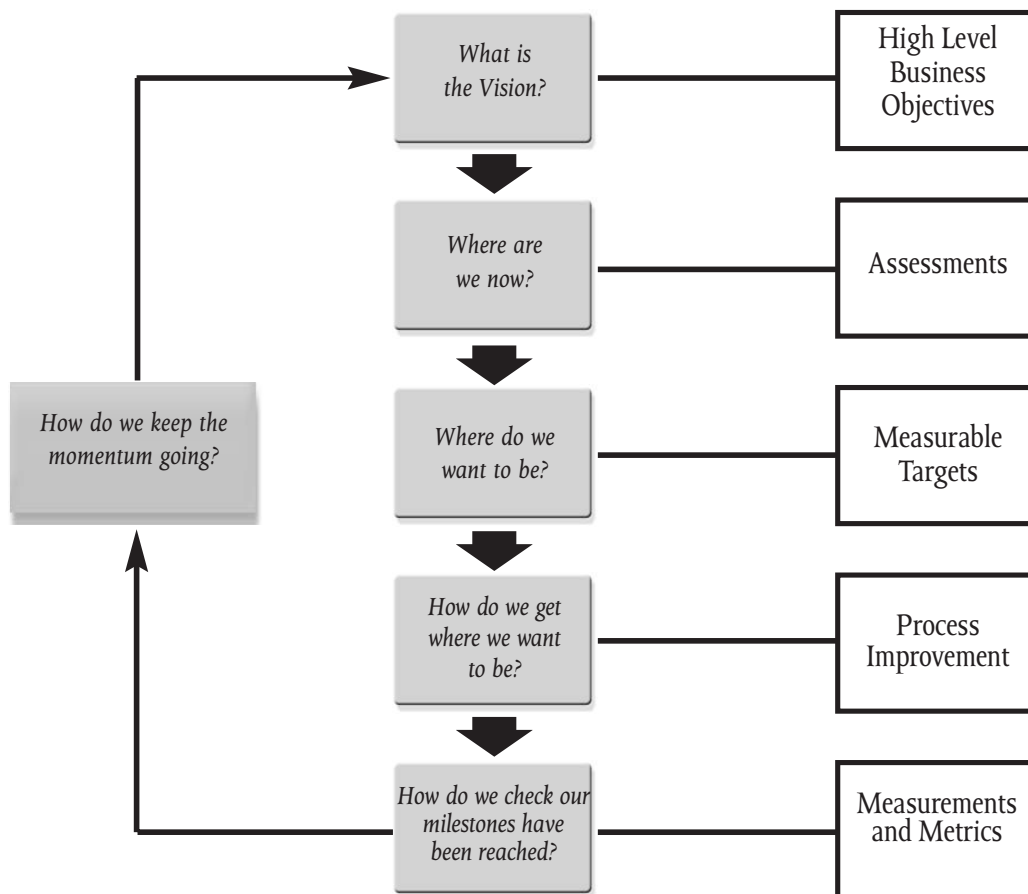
What is the Vision?

High Level Business Objectives

Where are we now?

Assessments

How do we keep the momentum going?

Where do we want to be?

Measurable Targets

How do we get where we want to be?

Process Improvement

How do we check our milestones have been reached?

Measurements and Metrics